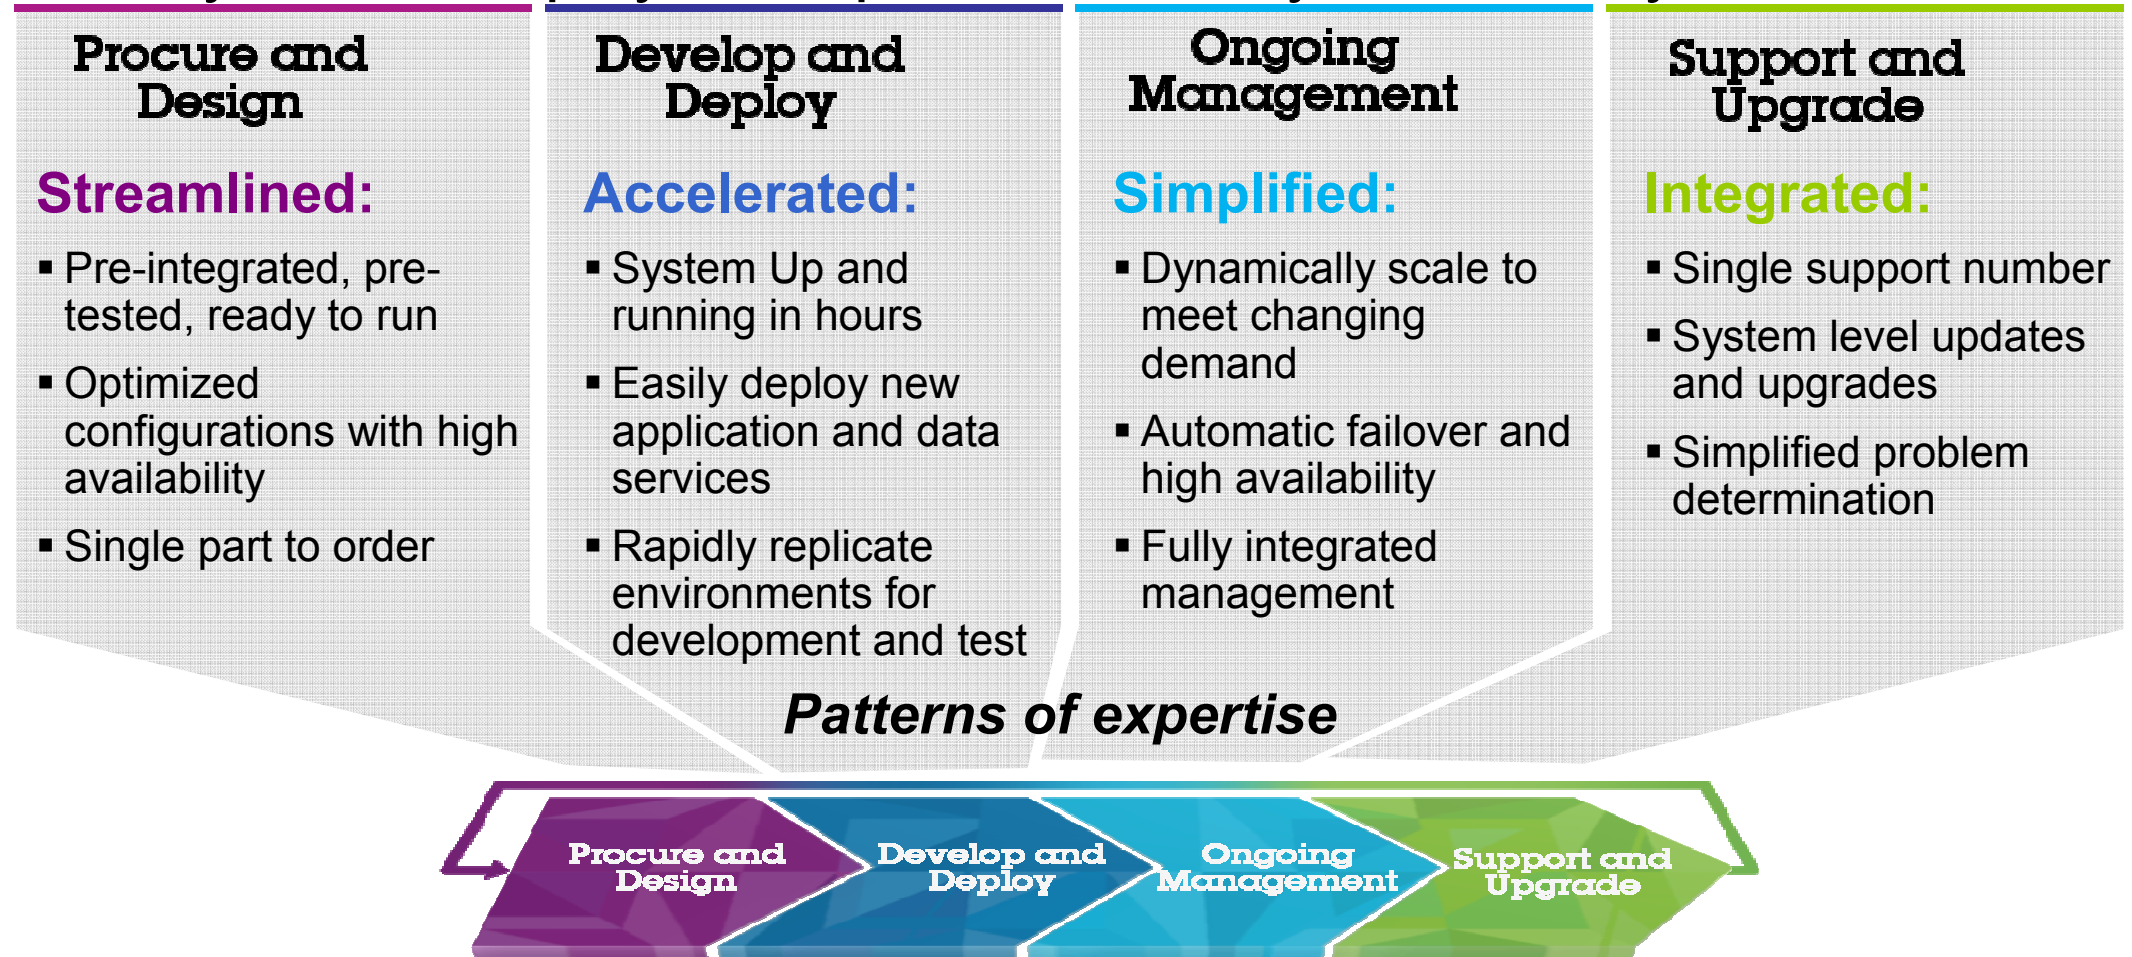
Procure and Design

Streamlined:

▪ Pre-integrated, pre-tested, ready to run

▪ Optimized configurations with high availability

▪ Single part to order

Develop and Deploy

Accelerated:

▪ System Up and running in hours

▪ Easily deploy new application and data services

▪ Rapidly replicate environments for development and test

Ongoing Management

Simplified:

▪ Dynamically scale to meet changing demand

▪ Automatic failover and high availability

▪ Fully integrated management

Support and Upgrade

Integrated:

▪ Single support number

▪ System level updates and upgrades

▪ Simplified problem determination

Patterns of expertise

Procure and Design

Develop and Deploy

Ongoing Management

Support and Upgrade